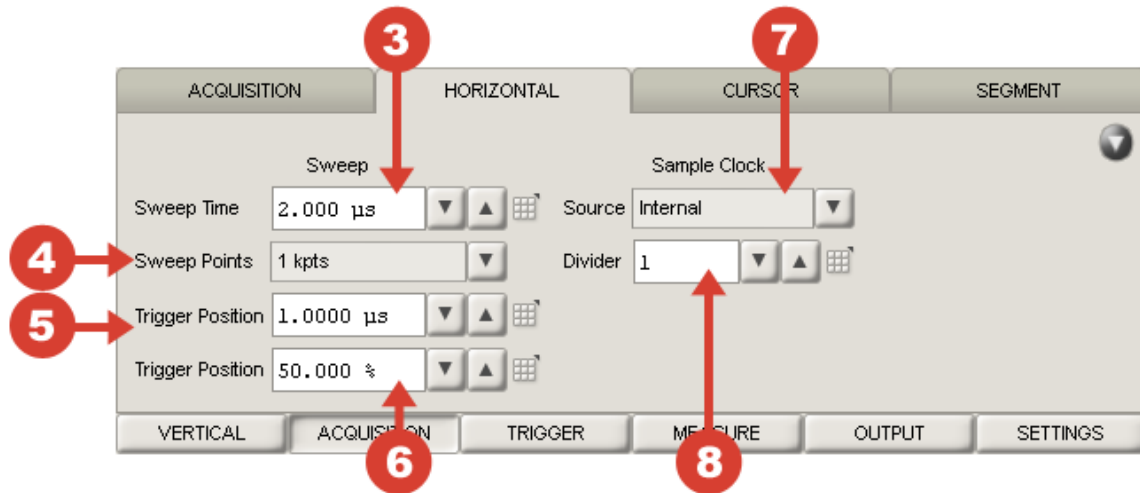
3

7

ACQUISITION

HORIZONTAL

CURSOR

SEGMENT

Sweep

Sample Clock

Sweep Time

2.000 µs

Source

Internal

4

Sweep Points

1 kpts

Divider

1

5

Trigger Position

1.0000 µs

Trigger Position

50.000 %

VERTICAL

ACQUISITION

TRIGGER

MEASURE

OUTPUT

SETTINGS

6

8